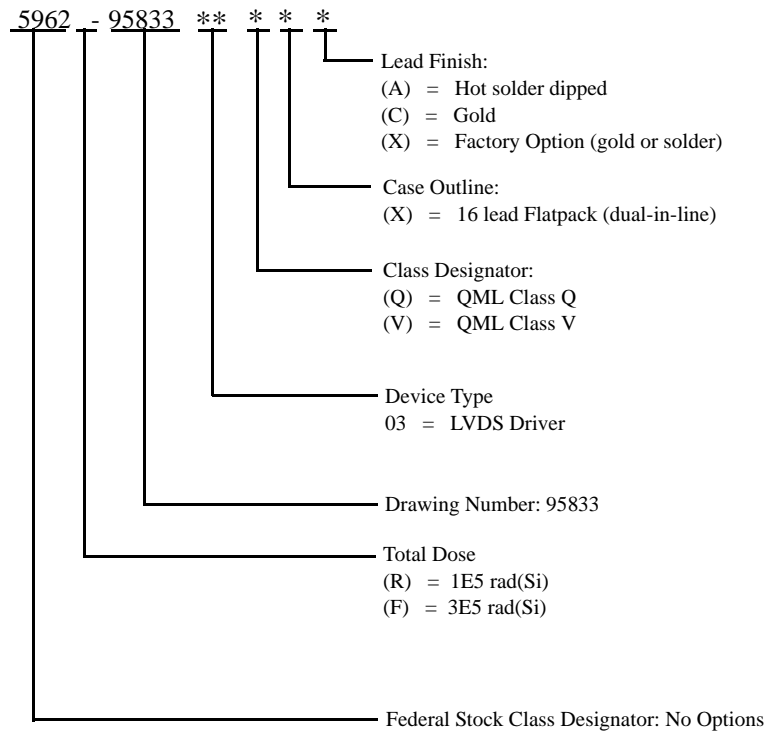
5962 - 95833 ** * * *

Lead Finish:
(A) = Hot solder dipped
(C) = Gold
(X) = Factory Option (gold or solder)

Case Outline:
(X) = 16 lead Flatpack (dual-in-line)

Class Designator:
(Q) = QML Class Q
(V) = QML Class V

Device Type
03 = LVDS Driver

Drawing Number: 95833

Total Dose
(R) = 1E5 rad(Si)
(F) = 3E5 rad(Si)

Federal Stock Class Designator: No Options